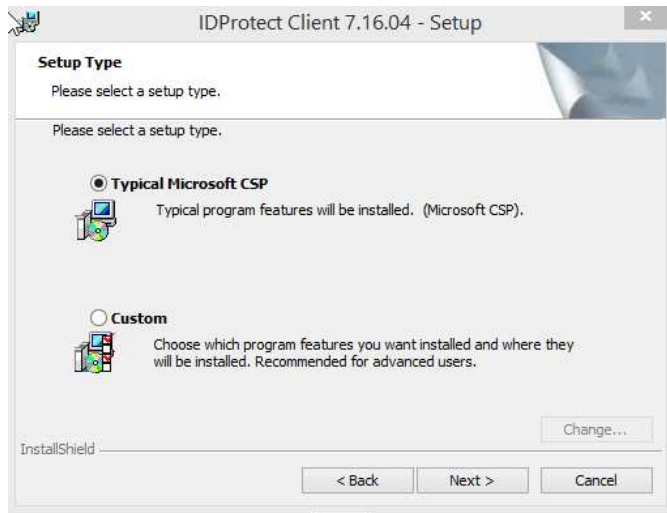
IDProtect Client 7.16.04 - Setup

Setup Type

Please select a setup type.

Please select a setup type.

Typical Microsoft CSP

Typical program features will be installed. (Microsoft CSP).

Custom

Choose which program features you want installed and where they will be installed. Recommended for advanced users.

Change...

InstallShield

< Back

Next >

Cancel